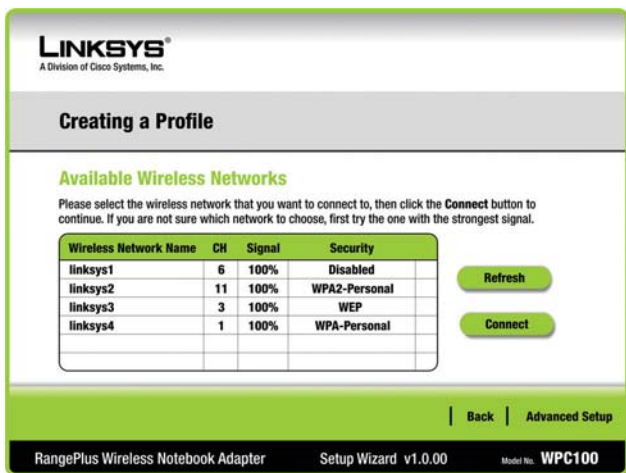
LINKSYS®
A Division of Cisco Systems, Inc.

Creating a Profile

Available Wireless Networks

Please select the wireless network that you want to connect to, then click the Connect button to continue. If you are not sure which network to choose, first try the one with the strongest signal.

| Wireless Network Name | CH | Signal | Security |
|---|---|---|---|
| linksys1 | 6 | 100% | Disabled |
| linksys2 | 11 | 100% | WPA2-Personal |
| linksys3 | 3 | 100% | WEP |
| linksys4 | 1 | 100% | WPA-Personal |

Refresh

Connect

Back | Advanced Setup

RangePlus Wireless Notebook Adapter Setup Wizard v1.0.00 Model No. WPC100